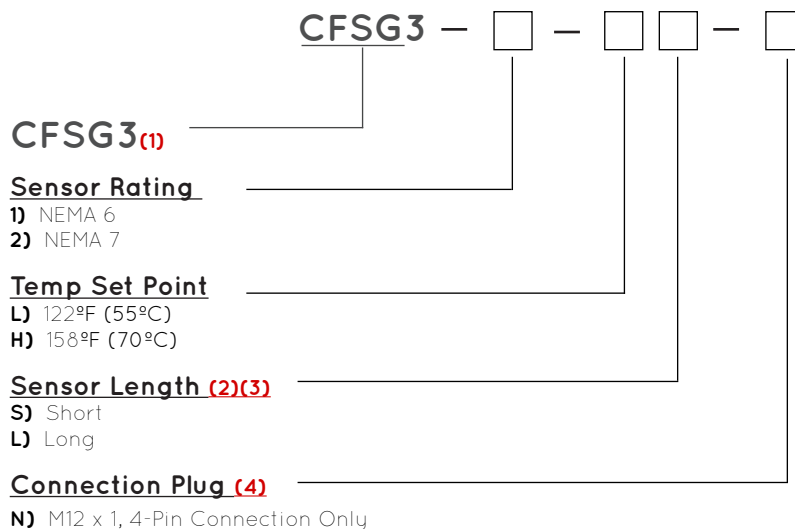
CFSG3 – ☐ – ☐☐ – ☐

CFSG3(1)

Sensor Rating

1) NEMA 6

2) NEMA 7

Temp Set Point

L) 122ºF (55ºC)

H) 158ºF (70ºC)

Sensor Length (2)(3)

S) Short

L) Long

Connection Plug (4)

N) M12 x 1, 4-Pin Connection Only